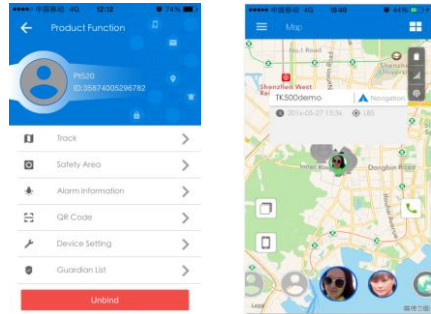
●●●●● 中国移动 4G 12:12 74%

Product Function

PT620
ID:358740052967 82

Track

Safety Area

Alarm Information

QR Code

Device Setting

Guardian List

Unbind

●●●●● 中国移动 4G 16:40 44%

Map

Shenzhen West

TK500demo

Navigation

2016-05-27 15:34

LBS

Dongbin Rd.